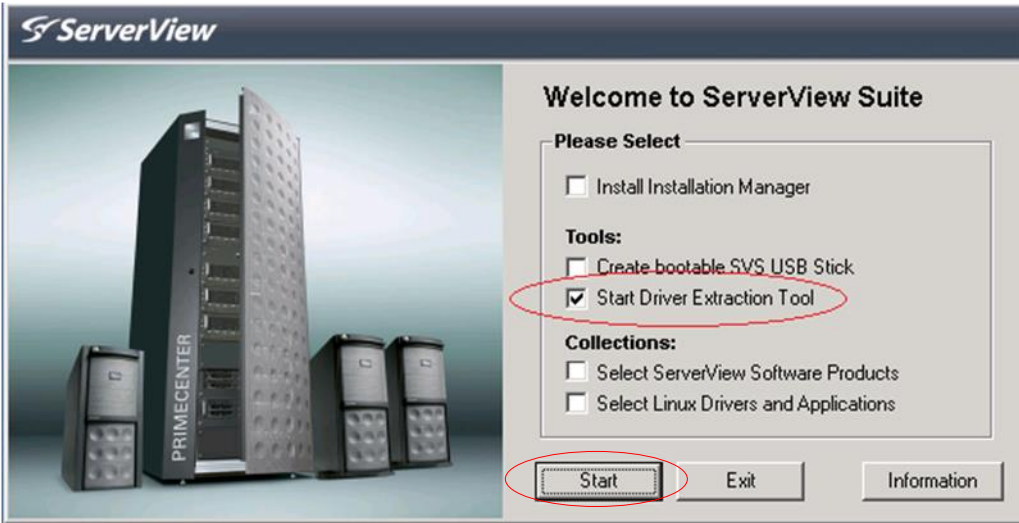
ServerView

PRIMECENTER

Welcome to ServerView Suite

Please Select

Install Installation Manager

Tools:

Create bootable SVS USB Stick

Start Driver Extraction Tool

Collections:

Select ServerView Software Products

Select Linux Drivers and Applications

Start

Exit

Information